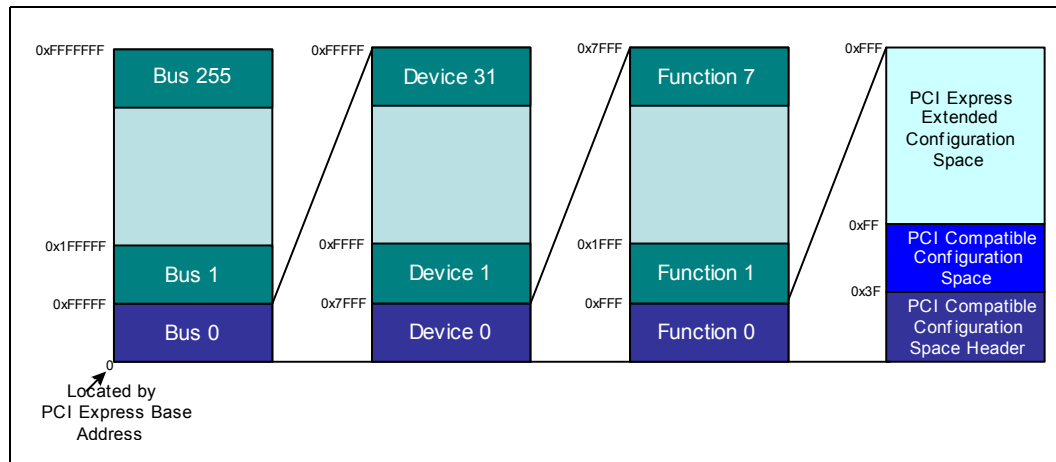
0xFFFFFFF
Bus 255
0x1FFFFF
Bus 1
0xFFFFF
Bus 0
0
Located by PCI Express Base Address

0xFFFFF
Device 31
0xFFFF
Device 1
0x7FFF
Device 0

0x7FFF
Function 7
0x1FFF
Function 1
0xFFF
Function 0

0xFFF
PCI Express Extended Configuration Space
0xFF
PCI Compatible Configuration Space
0x3F
PCI Compatible Configuration Space Header